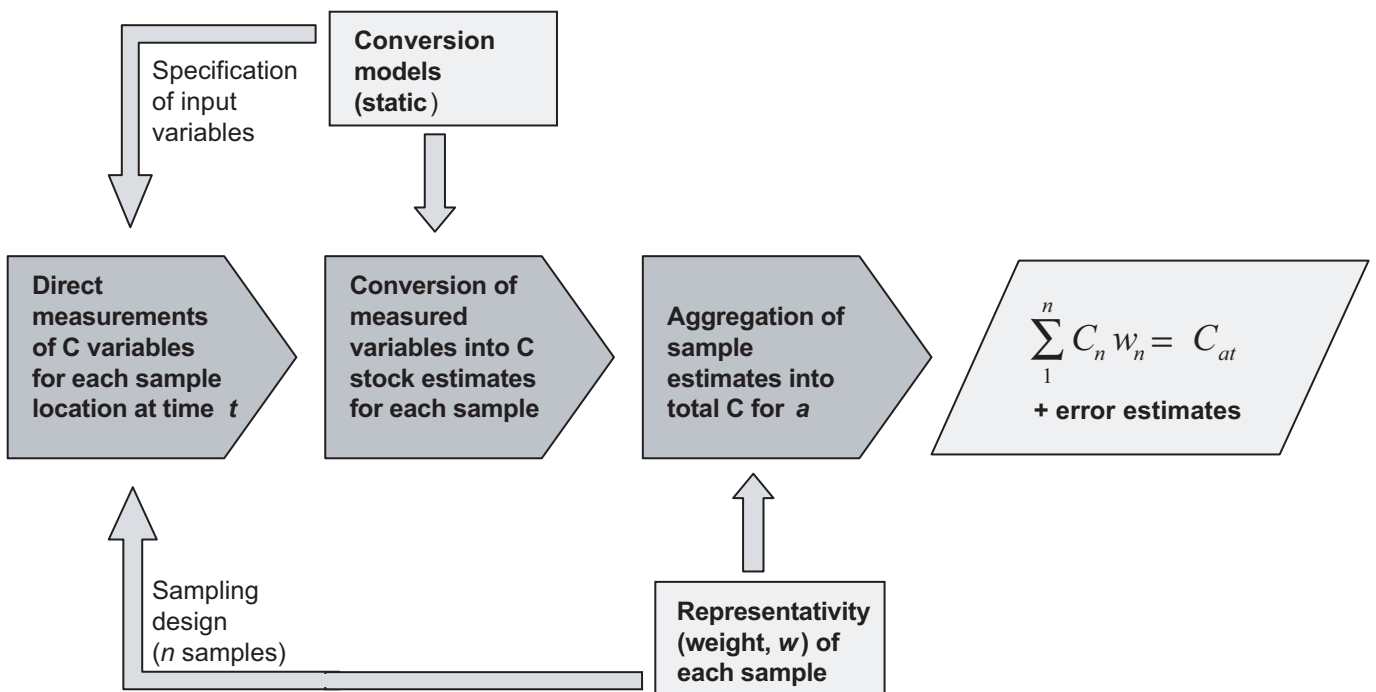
Conversion models (static)

Specification of input variables

Direct measurements of C variables for each sample location at time *t*

Conversion of measured variables into C stock estimates for each sample

Aggregation of sample estimates into total C for *a*

$\sum_{1}^{n} C_n w_n = C_{at}$

+ error estimates

Sampling design (*n* samples)

Representativity (weight, *w*) of each sample